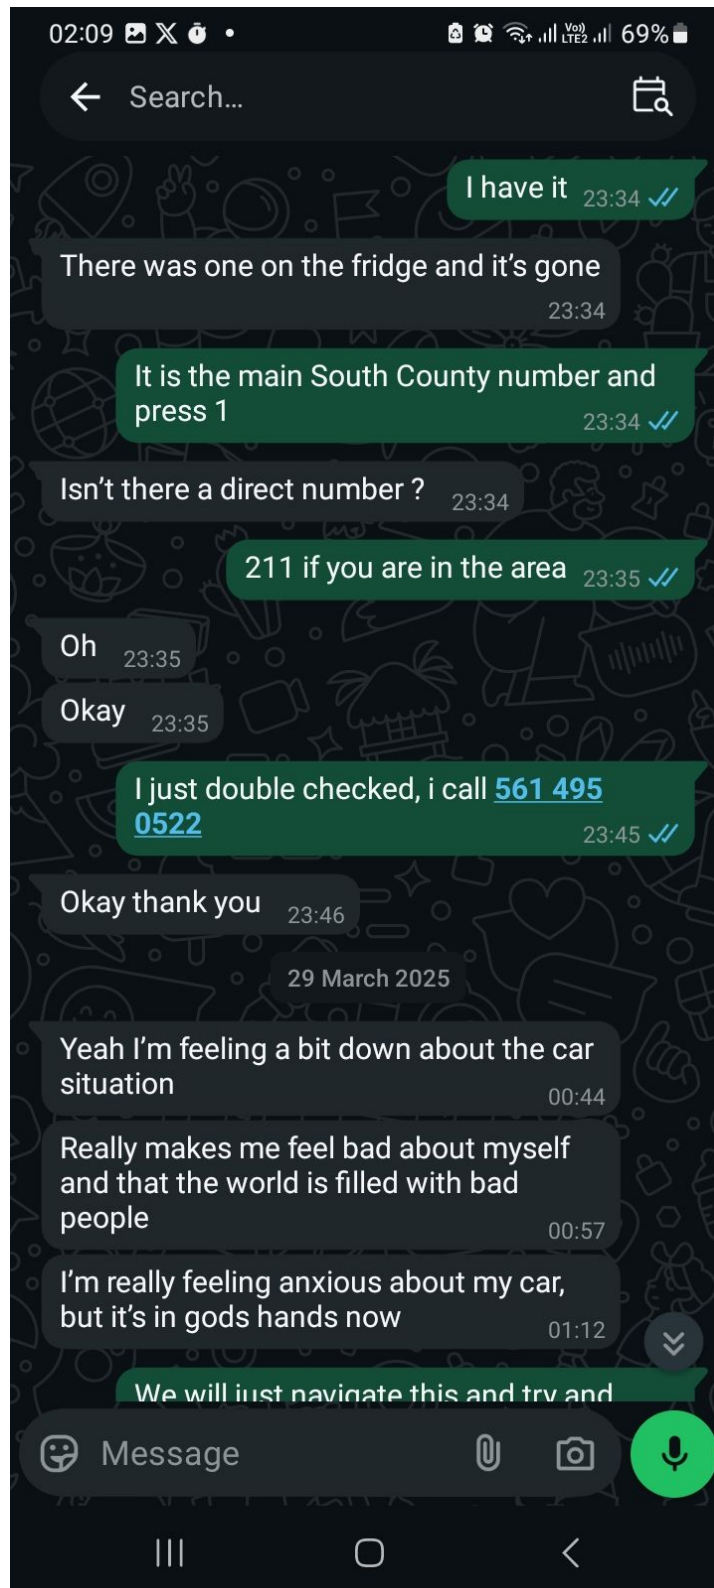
02:09 69%

Search...

I have it 23:34

There was one on the fridge and it’s gone 23:34

It is the main South County number and press 1 23:34

Isn’t there a direct number ? 23:34

211 if you are in the area 23:35

Oh 23:35

Okay 23:35

I just double checked, i call 561 495 0522 23:45

Okay thank you 23:46

29 March 2025

Yeah I’m feeling a bit down about the car situation 00:44

Really makes me feel bad about myself and that the world is filled with bad people 00:57

I’m really feeling anxious about my car, but it’s in gods hands now 01:12

We will just navigate this and try and

Message